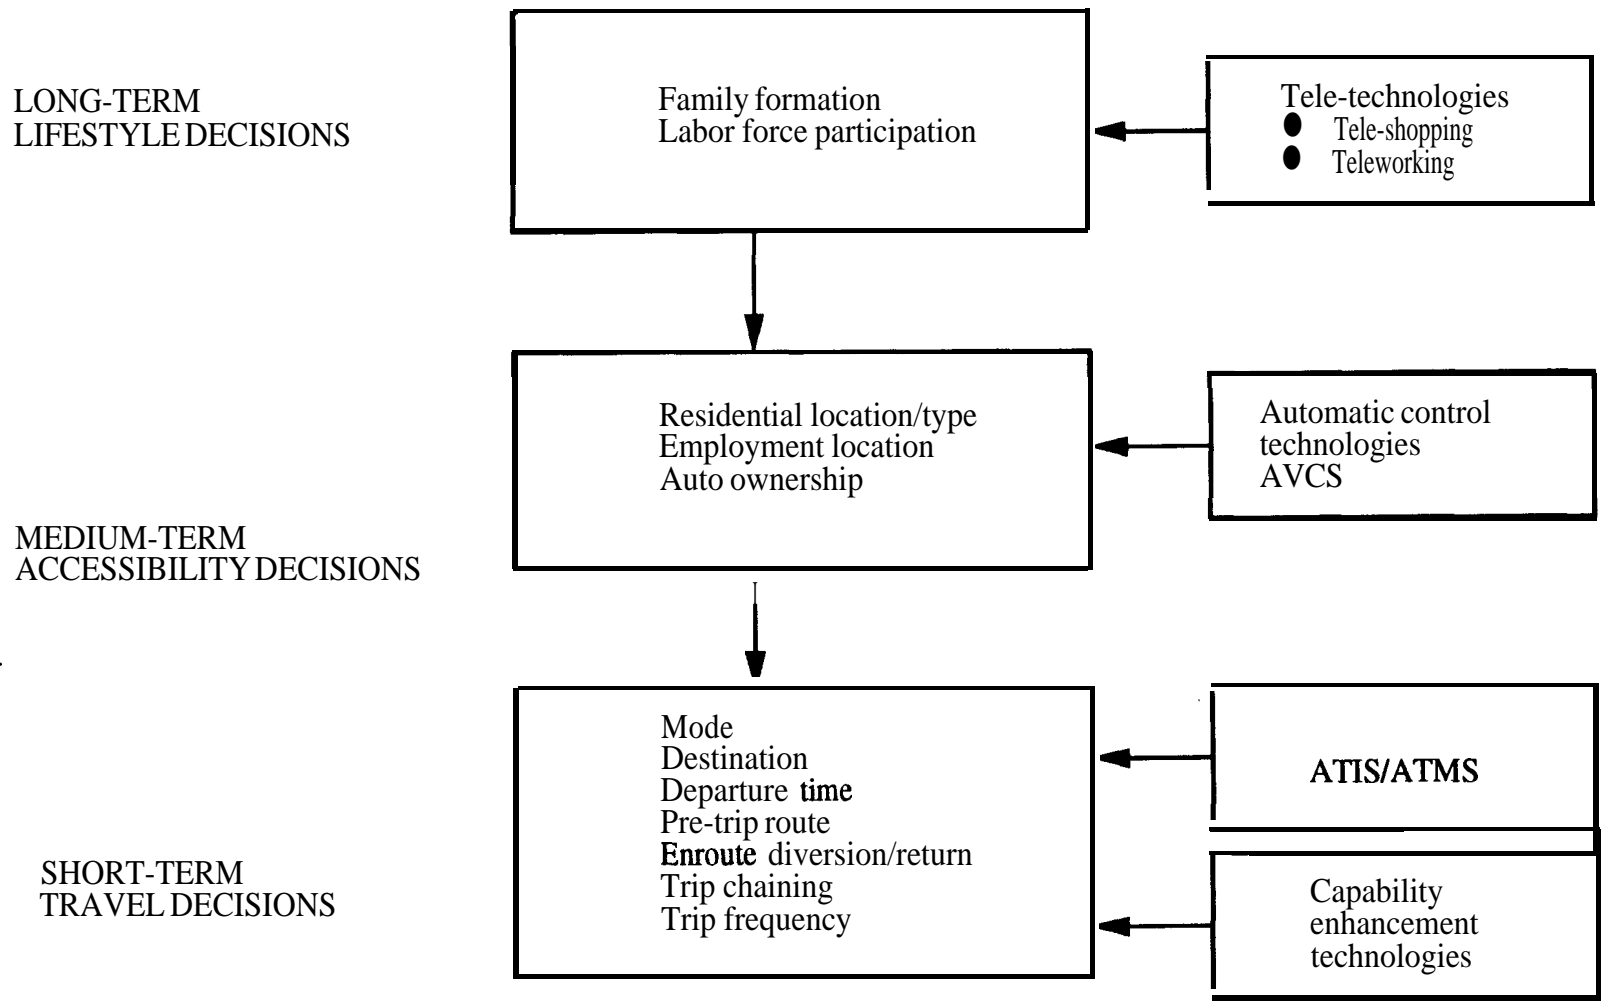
LONG-TERM
LIFESTYLE DECISIONS

Family formation
Labor force participation

Tele-technologies
● Tele-shopping
● Teleworking

Residential location/type
Employment location
Auto ownership

Automatic control technologies
AVCS

MEDIUM-TERM
ACCESSIBILITY DECISIONS

Mode
Destination
Departure time
Pre-trip route
Enroute diversion/return
Trip chaining
Trip frequency

ATIS/ATMS

SHORT-TERM
TRAVEL DECISIONS

Capability enhancement technologies